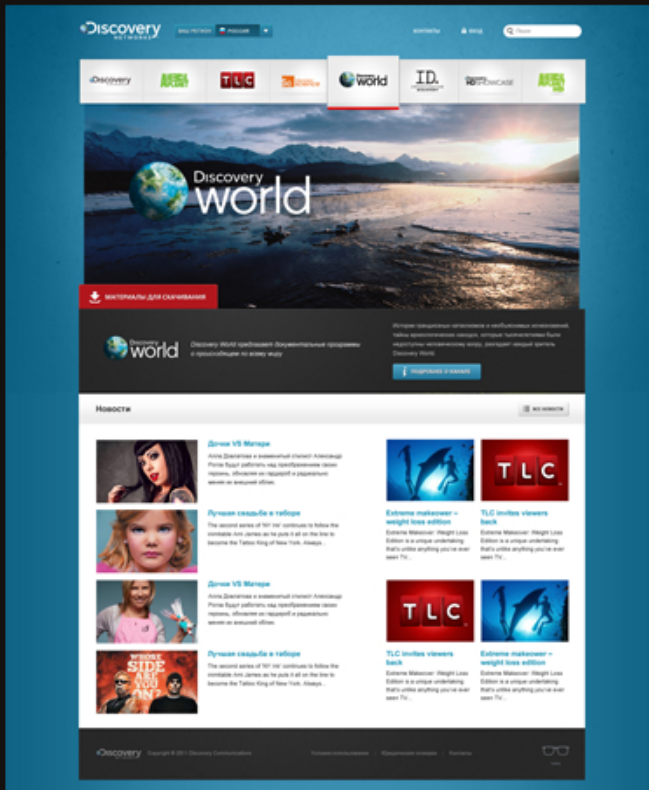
Discovery NETWORKS

ВАШ РЕГИОН РОССИЯ

КОНТАКТЫ ВХОД Поиск

Discovery ANIMAL PLANET TLC Science Discovery World ID. HD SHOWCASE ANIMAL PLANET HD

Discovery world

МАТЕРИАЛЫ ДЛЯ СКАЧИВАНИЯ

Discovery world

Discovery World предлагает документальные программы о происходящем по всему миру

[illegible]

ПОДРОБНЕЕ О КАНАЛЕ

Новости

ВСЕ НОВОСТИ

Дочки VS Матери

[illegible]

Лучшая свадьба в таборе

The second series of 'NY Ink' continues to follow the inimitable Ami James as he puts it all on the line to become the Tattoo King of New York. Always...

Дочки VS Матери

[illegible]

Лучшая свадьба в таборе

The second series of 'NY Ink' continues to follow the inimitable Ami James as he puts it all on the line to become the Tattoo King of New York. Always...

Extreme makeover – weight loss edition

Extreme Makeover: Weight Loss Edition is a unique undertaking that's unlike anything you've ever seen TV...

TLC invites viewers back

Extreme Makeover: Weight Loss Edition is a unique undertaking that's unlike anything you've ever seen TV...

TLC invites viewers back

Extreme Makeover: Weight Loss Edition is a unique undertaking that's unlike anything you've ever seen TV...

Extreme makeover – weight loss edition

Extreme Makeover: Weight Loss Edition is a unique undertaking that's unlike anything you've ever seen TV...

Discovery NETWORKS Copyright © 2011 Discovery Communications

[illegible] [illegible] Контакты